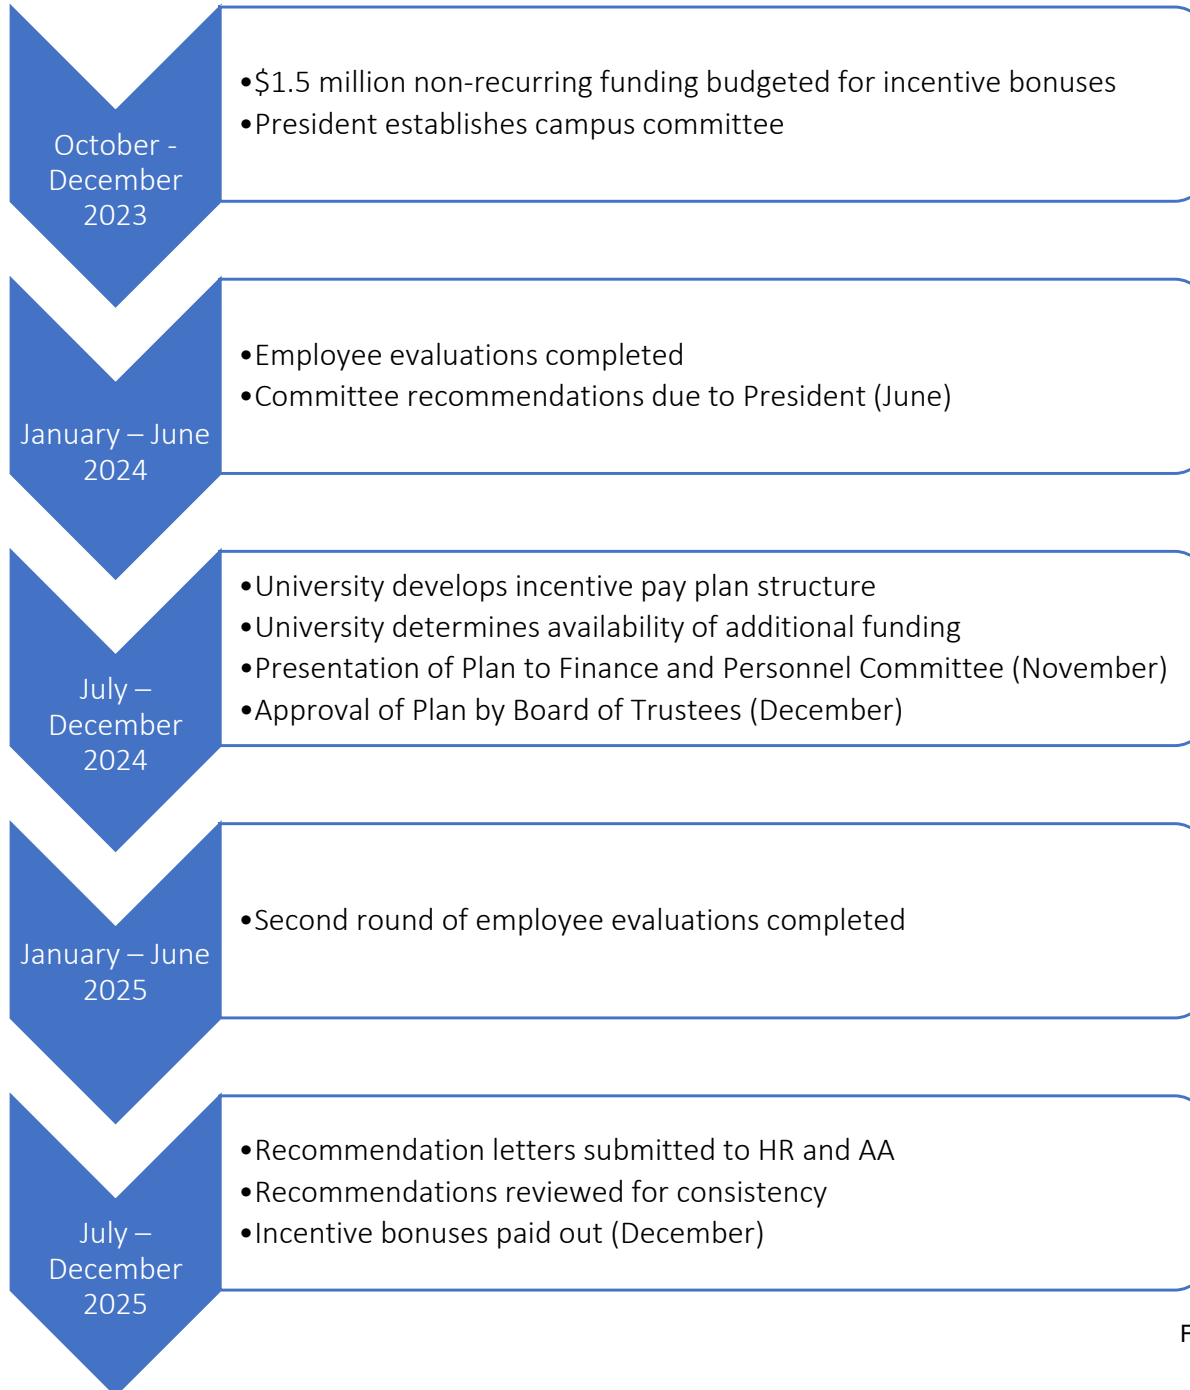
October - December 2023

•\$1.5 million non-recurring funding budgeted for incentive bonuses
•President establishes campus committee

January – June 2024

•Employee evaluations completed
•Committee recommendations due to President (June)

July – December 2024

•University develops incentive pay plan structure
•University determines availability of additional funding
•Presentation of Plan to Finance and Personnel Committee (November)
•Approval of Plan by Board of Trustees (December)

January – June 2025

•Second round of employee evaluations completed

July – December 2025

•Recommendation letters submitted to HR and AA
•Recommendations reviewed for consistency
•Incentive bonuses paid out (December)

F